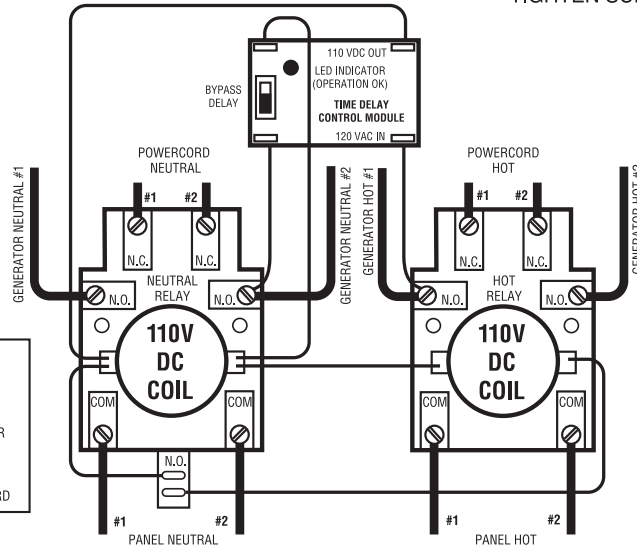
TIGHTEN SC

110 VDC OUT
LED INDICATOR (OPERATION OK)
BYPASS DELAY
TIME DELAY CONTROL MODULE
120 VAC IN

POWERCORD NEUTRAL
#1 #2
N.C. N.C.
GENERATOR NEUTRAL #1
GENERATOR NEUTRAL #2
N.O.
NEUTRAL RELAY
N.O.
110V DC COIL
COM COM
N.O.
#1 #2
PANEL NEUTRAL

POWERCORD HOT
#1 #2
N.C. N.C.
GENERATOR HOT #1
GENERATOR HOT #2
N.O.
HOT RELAY
N.O.
110V DC COIL
COM COM
#1 #2
PANEL HOT

R
D